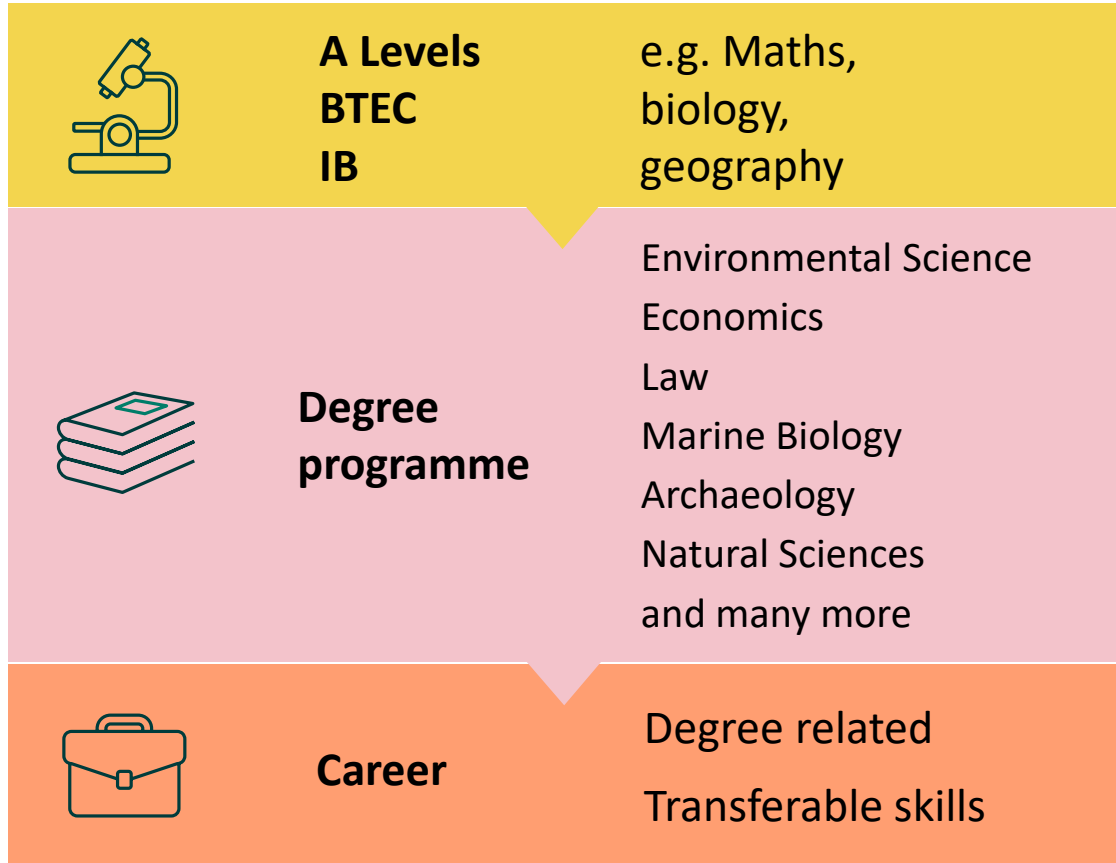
A Levels
BTEC
IB

e.g. Maths, biology, geography

Degree programme

Environmental Science
Economics
Law
Marine Biology
Archaeology
Natural Sciences
and many more

Career

Degree related
Transferable skills